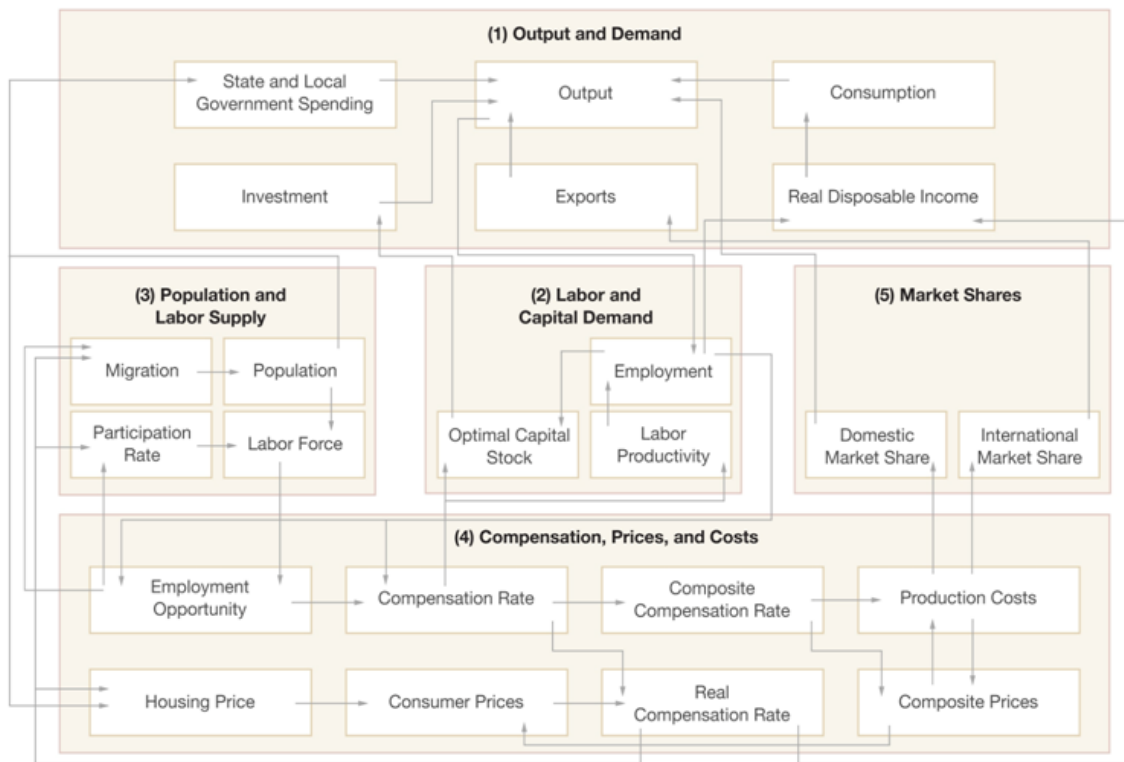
(1) Output and Demand

State and Local Government Spending

Output

Consumption

Investment

Exports

Real Disposable Income

(3) Population and Labor Supply

Migration

Population

Participation Rate

Labor Force

(2) Labor and Capital Demand

Employment

Optimal Capital Stock

Labor Productivity

(5) Market Shares

Domestic Market Share

International Market Share

(4) Compensation, Prices, and Costs

Employment Opportunity

Compensation Rate

Composite Compensation Rate

Production Costs

Housing Price

Consumer Prices

Real Compensation Rate

Composite Prices